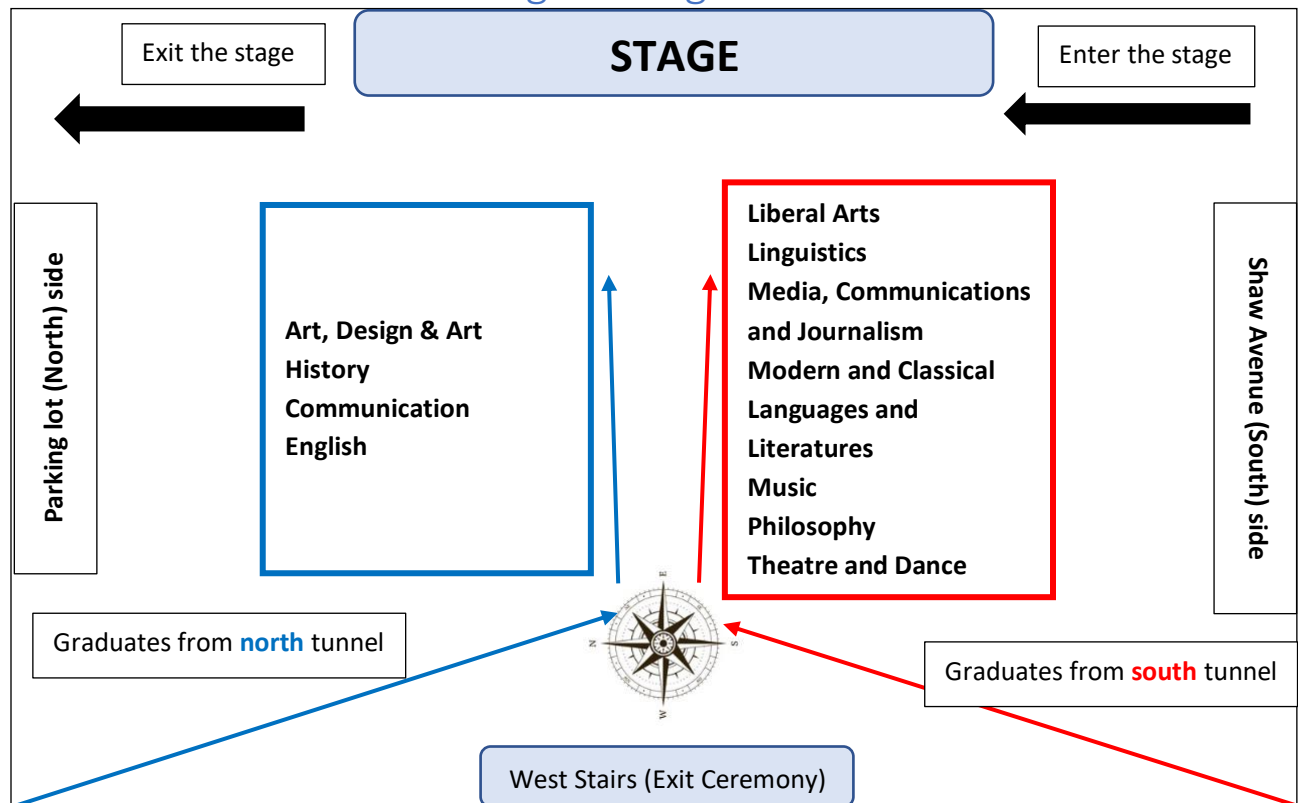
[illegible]

Exit the stage

STAGE

Enter the stage

Parking lot (North) side

Art, Design & Art History
Communication
English

Liberal Arts
Linguistics
Media, Communications and Journalism
Modern and Classical Languages and Literatures
Music
Philosophy
Theatre and Dance

Shaw Avenue (South) side

Graduates from north tunnel

N S W

Graduates from south tunnel

West Stairs (Exit Ceremony)